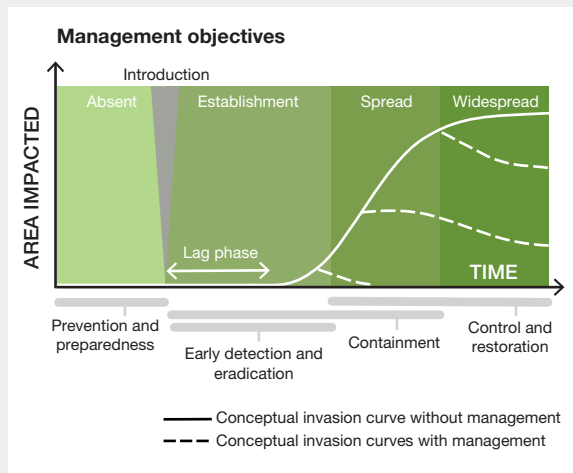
Management objectives

Introduction

Absent

Establishment

Spread

Widespread

AREA IMPACTED

Lag phase

TIME

Prevention and preparedness

Early detection and eradication

Containment

Control and restoration

Conceptual invasion curve without management

Conceptual invasion curves with management